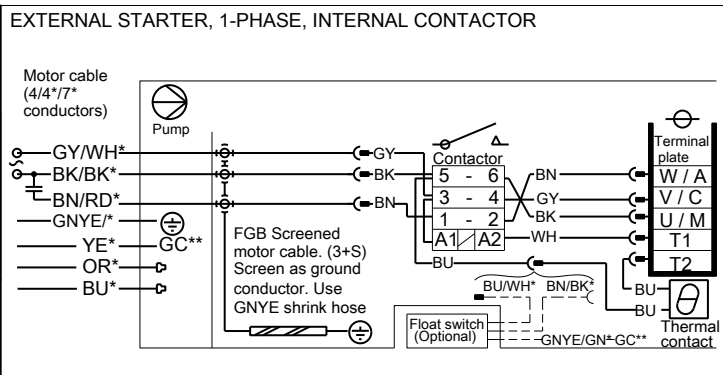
EXTERNAL STARTER, 1-PHASE, INTERNAL CONTACTOR

Motor cable (4/4*/7* conductors)

Pump

GY/WH*
BK/BK*
BN/RD*
GNYE/*
YE*
GC**
OR*
BU*

GY
BK
BN

Contactor

| 5 | - | 6 |
|---|---|---|
| 3 | - | 4 |
| 1 | - | 2 |
| A1 | | A2 |

BN
GY
BK
WH

Terminal plate

W / A
V / C
U / M
T1
T2

BU
BU
BU

FGB Screened motor cable. (3+S) Screen as ground conductor. Use GNYE shrink hose

BU/WH*
BN/BK*

Float switch (Optional)

GNYE/GN*-GC**

Thermal contact